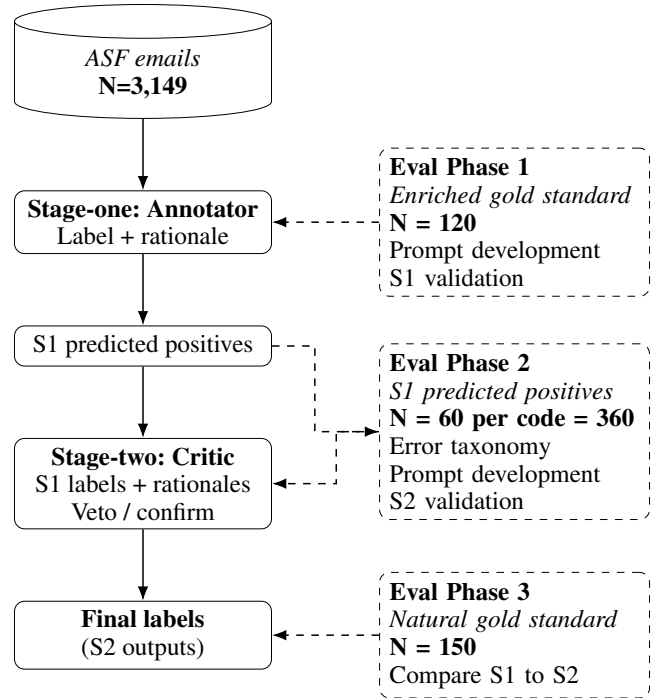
ASF emails
N=3,149

Stage-one: Annotator
Label + rationale

Eval Phase 1
Enriched gold standard
N = 120
Prompt development
S1 validation

S1 predicted positives

Eval Phase 2
S1 predicted positives
N = 60 per code = 360
Error taxonomy
Prompt development
S2 validation

Stage-two: Critic
S1 labels + rationales
Veto / confirm

Final labels
(S2 outputs)

Eval Phase 3
Natural gold standard
N = 150
Compare S1 to S2